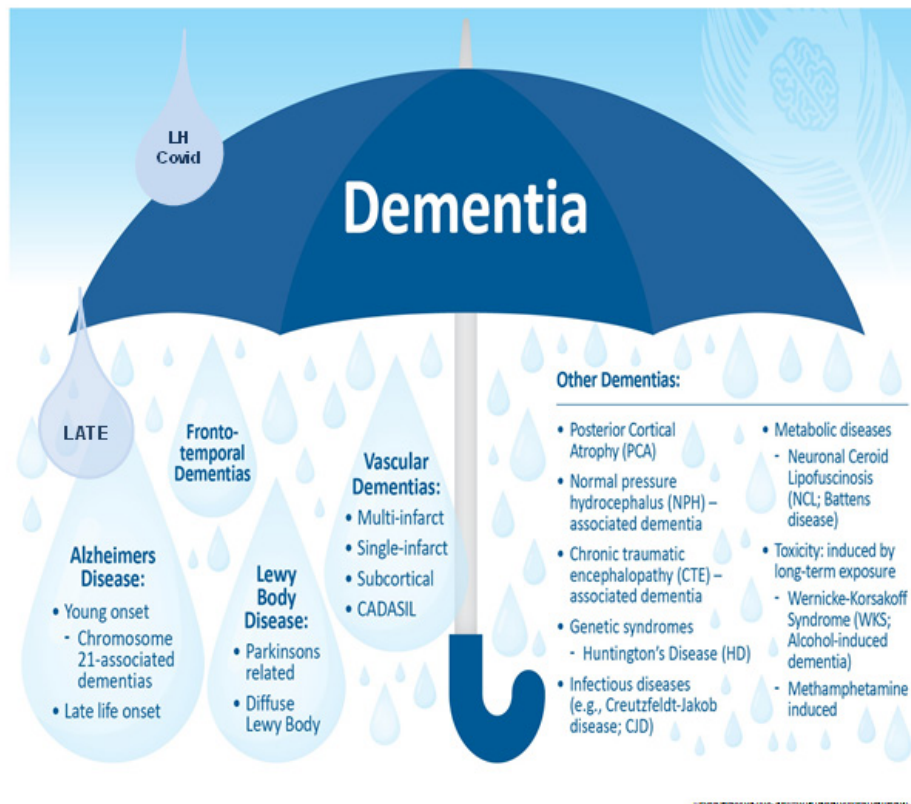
LH Covid

Dementia

LATE

Fronto-temporal Dementias

Vascular Dementias:
• Multi-infarct
• Single-infarct
• Subcortical
• CADASIL

Alzheimers Disease:
• Young onset
- Chromosome 21-associated dementias
• Late life onset

Lewy Body Disease:
• Parkinsons related
• Diffuse Lewy Body

Other Dementias:

• Posterior Cortical Atrophy (PCA)
• Normal pressure hydrocephalus (NPH) – associated dementia
• Chronic traumatic encephalopathy (CTE) – associated dementia
• Genetic syndromes
- Huntington's Disease (HD)
• Infectious diseases (e.g., Creutzfeldt-Jakob disease; CJD)

• Metabolic diseases
- Neuronal Ceroid Lipofuscinosis (NCL; Battens disease)
• Toxicity: induced by long-term exposure
- Wernicke-Korsakoff Syndrome (WKS; Alcohol-induced dementia)
- Methamphetamine induced